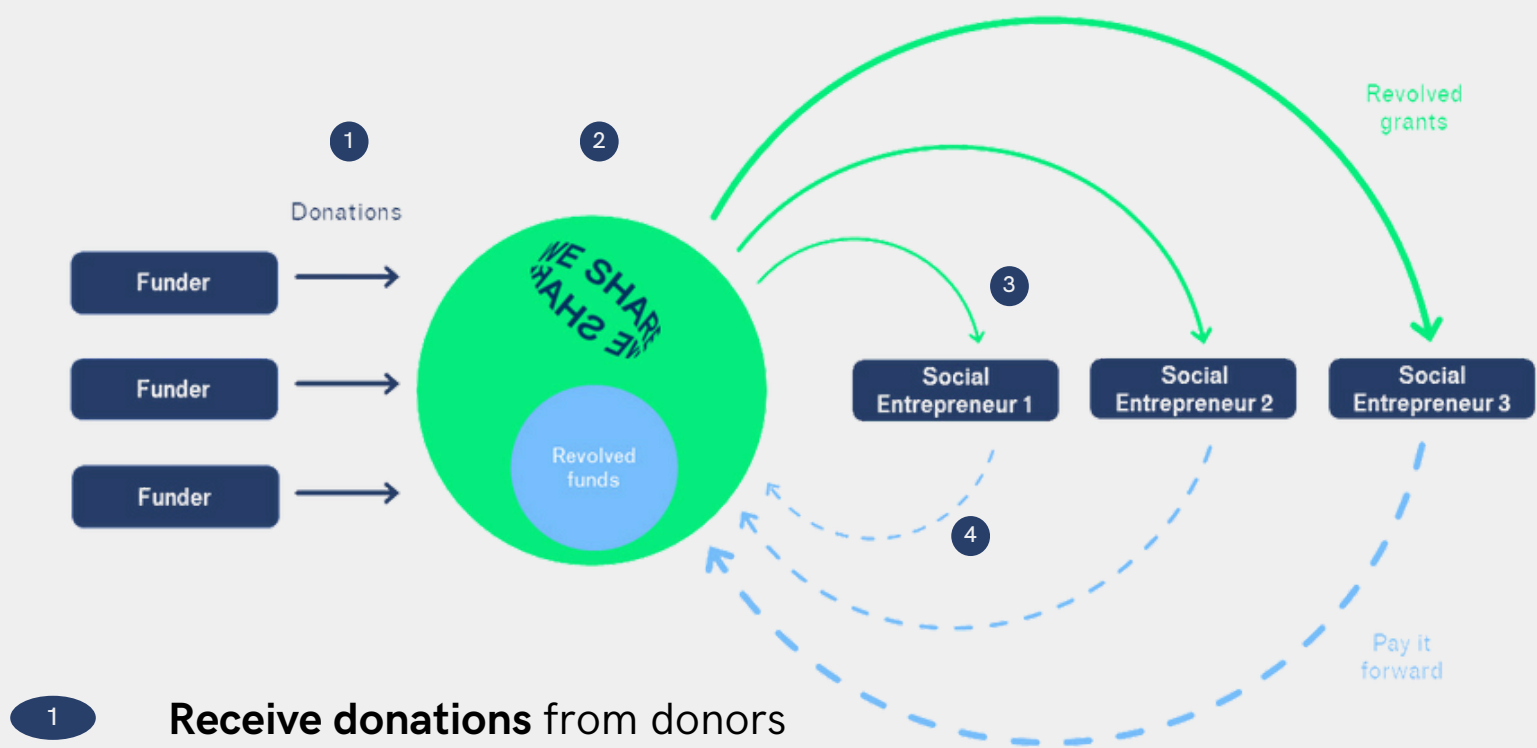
1

2

Donations

Funder

Funder

Funder

WE SHARE
WE SHARE

Revolved funds

Revolved grants

3

Social Entrepreneur 1

Social Entrepreneur 2

Social Entrepreneur 3

4

Pay it forward

1 **Receive donations** from donors